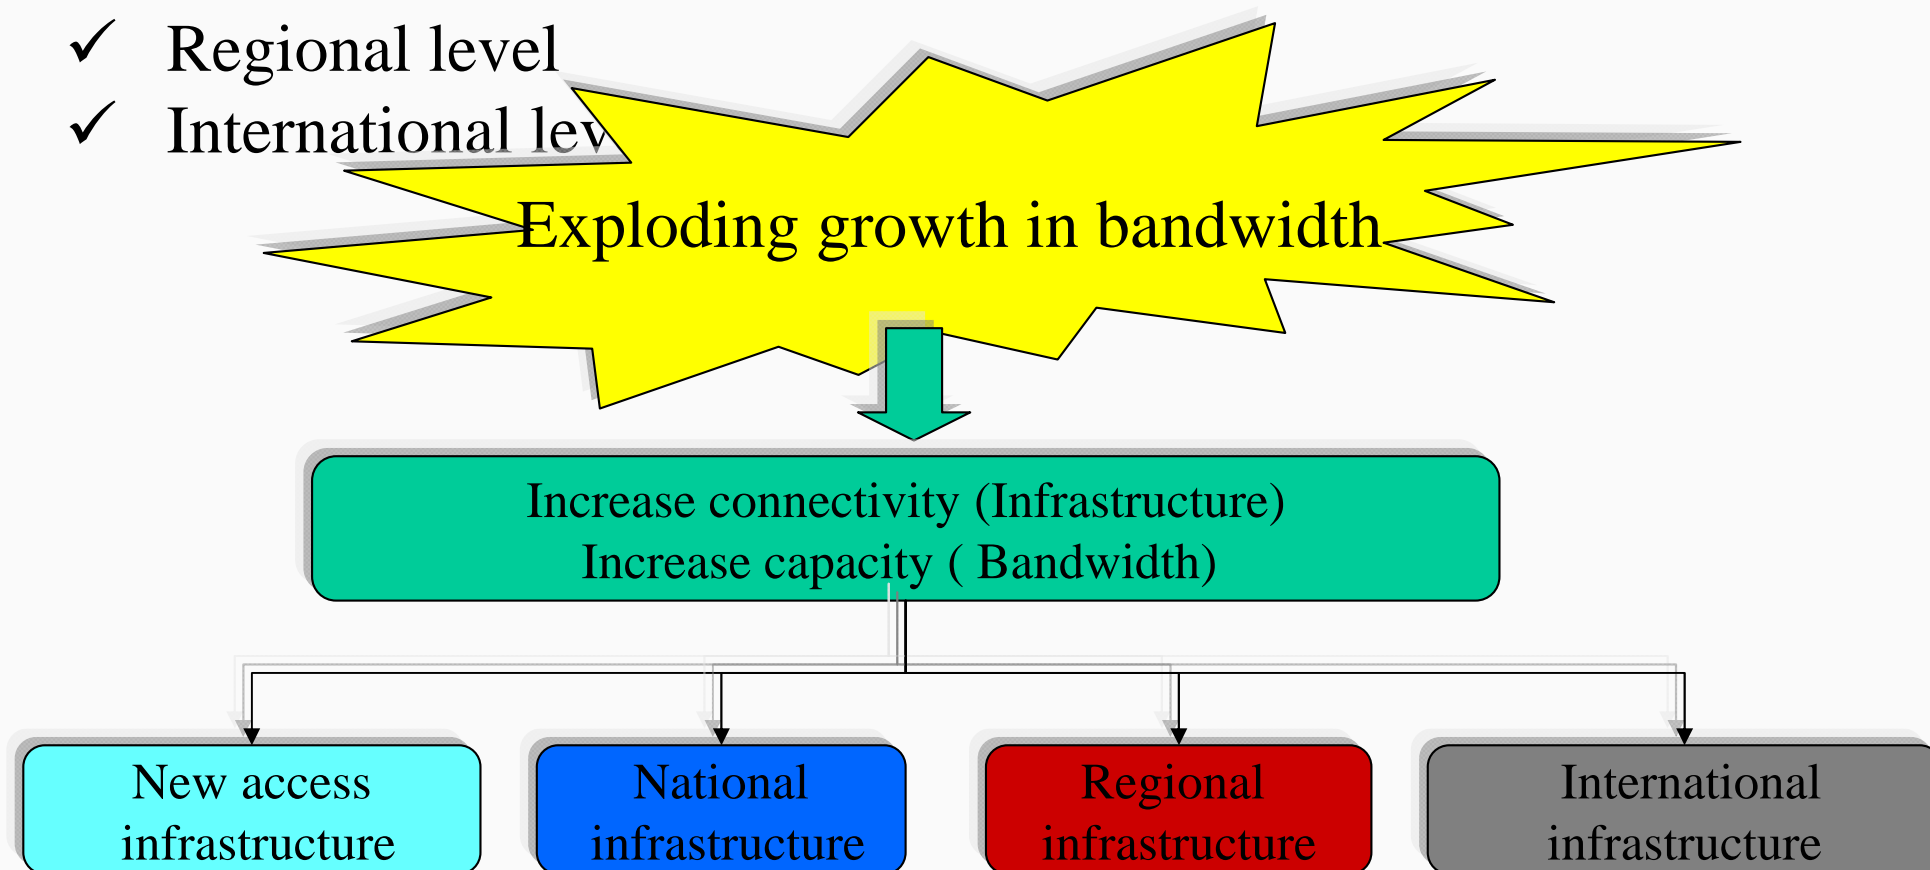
✓ Regional level
✓ International lev

Exploding growth in bandwidth

Increase connectivity (Infrastructure)
Increase capacity ( Bandwidth)

New access infrastructure

National infrastructure

Regional infrastructure

International infrastructure